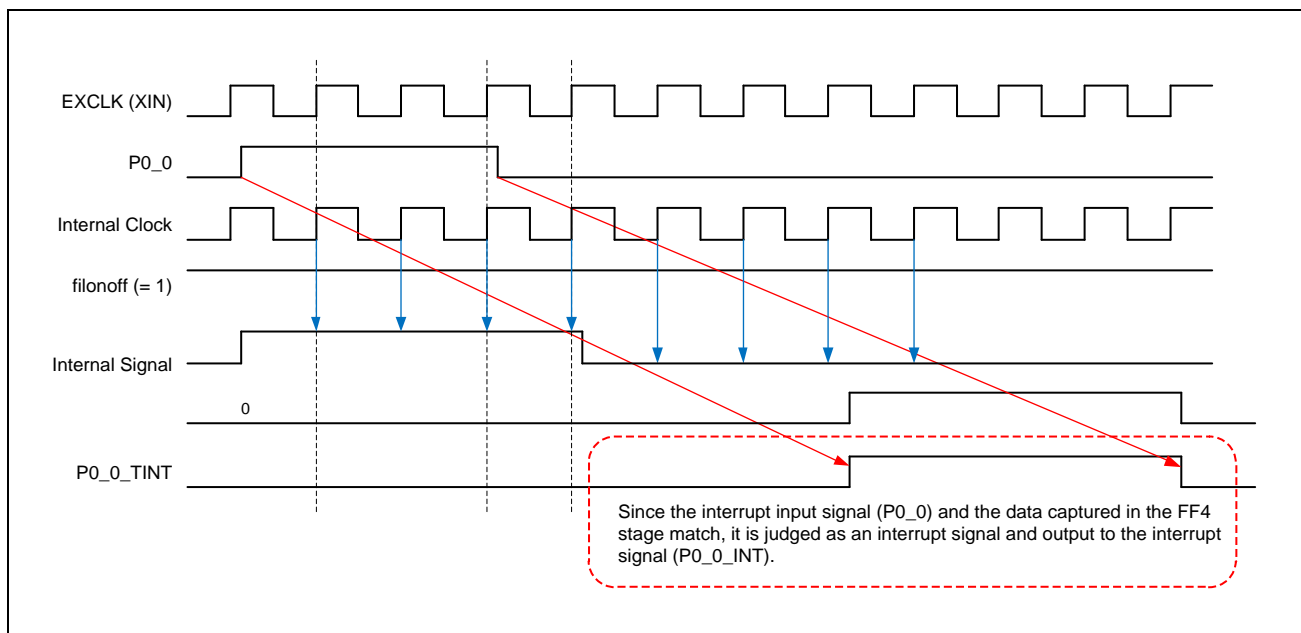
EXCLK (XIN)

P0_0

Internal Clock

filonoff (= 1)

Internal Signal

0

P0_0_TINT

Since the interrupt input signal (P0_0) and the data captured in the FF4 stage match, it is judged as an interrupt signal and output to the interrupt signal (P0_0_INT).